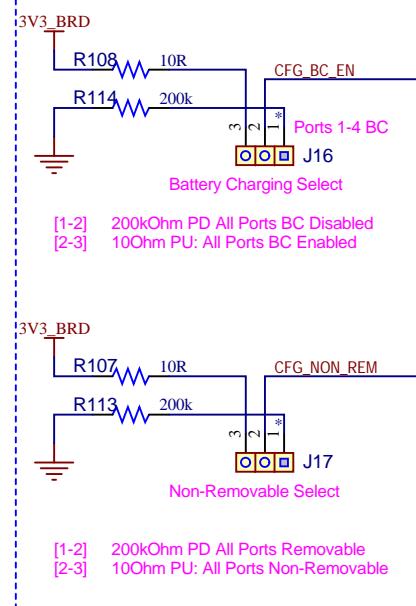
3V3_BRD

R108 10R

CFG_BC_EN

R114 200k

3 2 1 *

Ports 1-4 BC

J16

Battery Charging Select

[1-2] 200kOhm PD All Ports BC Disabled
[2-3] 10Ohm PU: All Ports BC Enabled

3V3_BRD

R107 10R

CFG_NON_REM

R113 200k

3 2 1 *

J17

Non-Removable Select

[1-2] 200kOhm PD All Ports Removable
[2-3] 10Ohm PU: All Ports Non-Removable